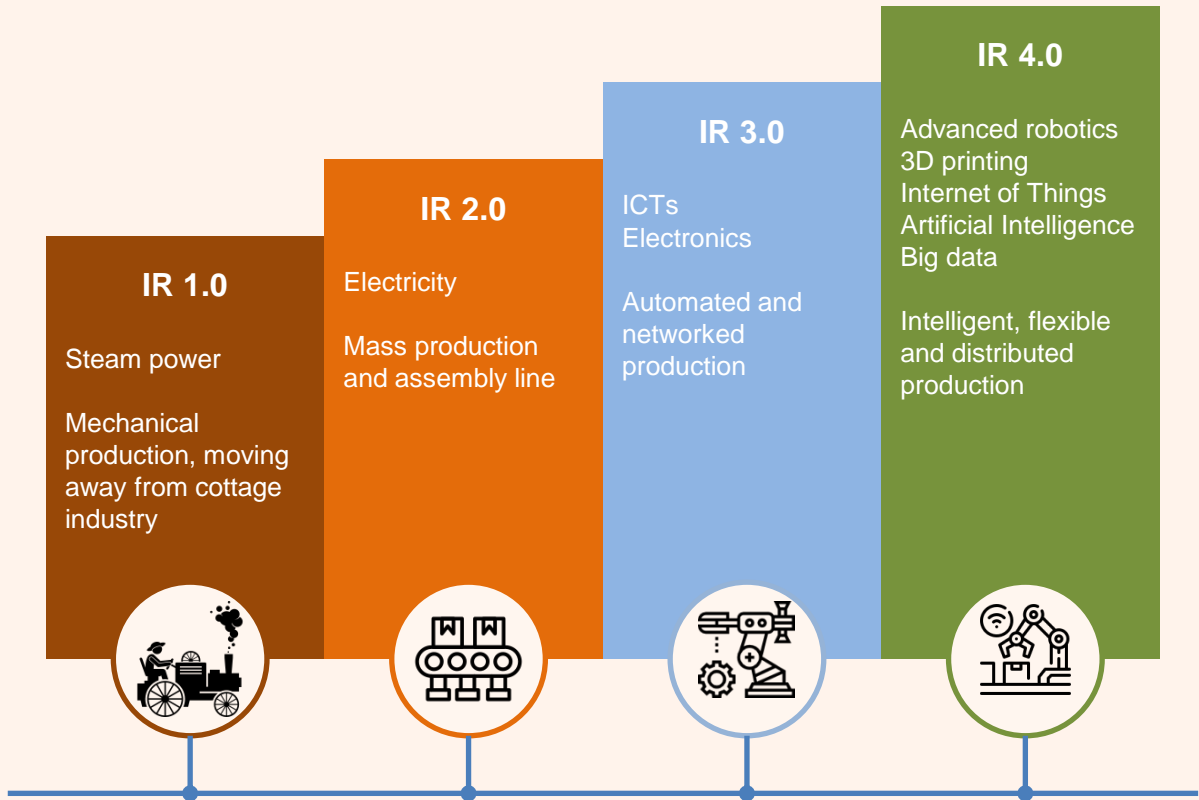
IR 1.0

Steam power

Mechanical production, moving away from cottage industry

IR 2.0

Electricity

Mass production and assembly line

IR 3.0

ICTs
Electronics

Automated and networked production

IR 4.0

Advanced robotics
3D printing
Internet of Things
Artificial Intelligence
Big data

Intelligent, flexible and distributed production